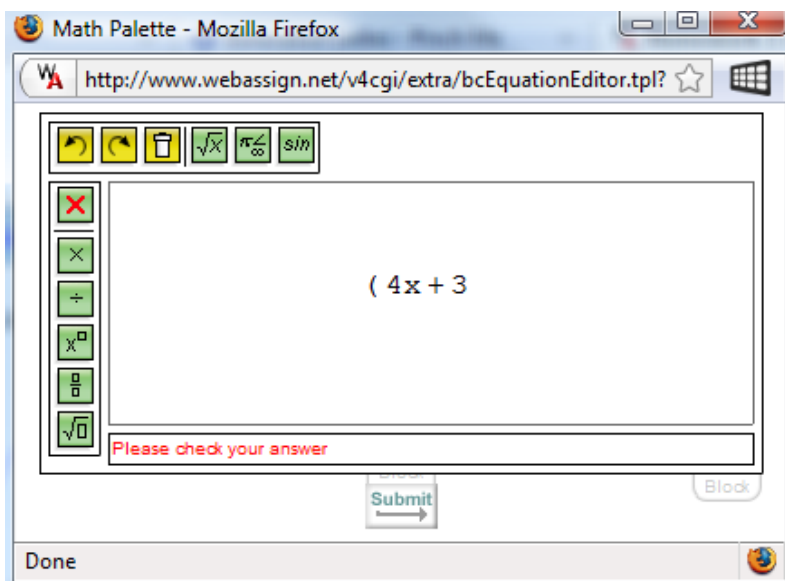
Math Palette - Mozilla Firefox

http://www.webassign.net/v4cgi/extra/bcEquationEditor.tpl?

$\sqrt{x}$ $\frac{\pi}{\infty}$ sin

$\times$
$\div$
$x^{\square}$
$\frac{\square}{\square}$
$\sqrt{\square}$

( 4x + 3

Please check your answer

Submit

Block

Done